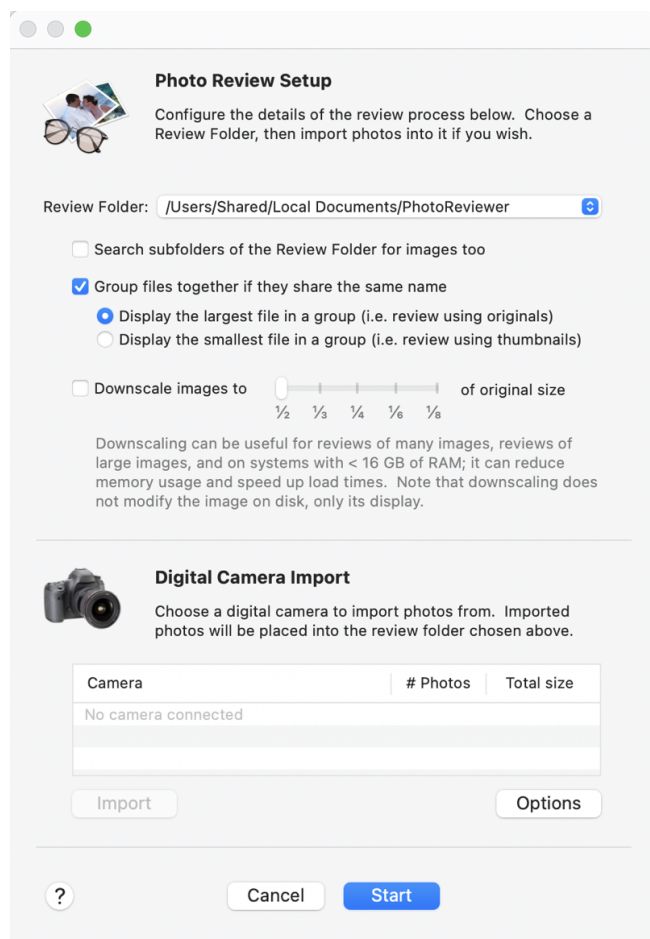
Photo Review Setup

Configure the details of the review process below. Choose a Review Folder, then import photos into it if you wish.

Review Folder: /Users/Shared/Local Documents/PhotoReviewer

Search subfolders of the Review Folder for images too

Group files together if they share the same name

Display the largest file in a group (i.e. review using originals)

Display the smallest file in a group (i.e. review using thumbnails)

Downscale images to of original size

$\frac{1}{2}$ $\frac{1}{3}$ $\frac{1}{4}$ $\frac{1}{6}$ $\frac{1}{8}$

Downscaling can be useful for reviews of many images, reviews of large images, and on systems with < 16 GB of RAM; it can reduce memory usage and speed up load times. Note that downscaling does not modify the image on disk, only its display.

Digital Camera Import

Choose a digital camera to import photos from. Imported photos will be placed into the review folder chosen above.

| Camera | # Photos | Total size |
|---|---|---|
| No camera connected | | |

Import

Options

?

Cancel

Start